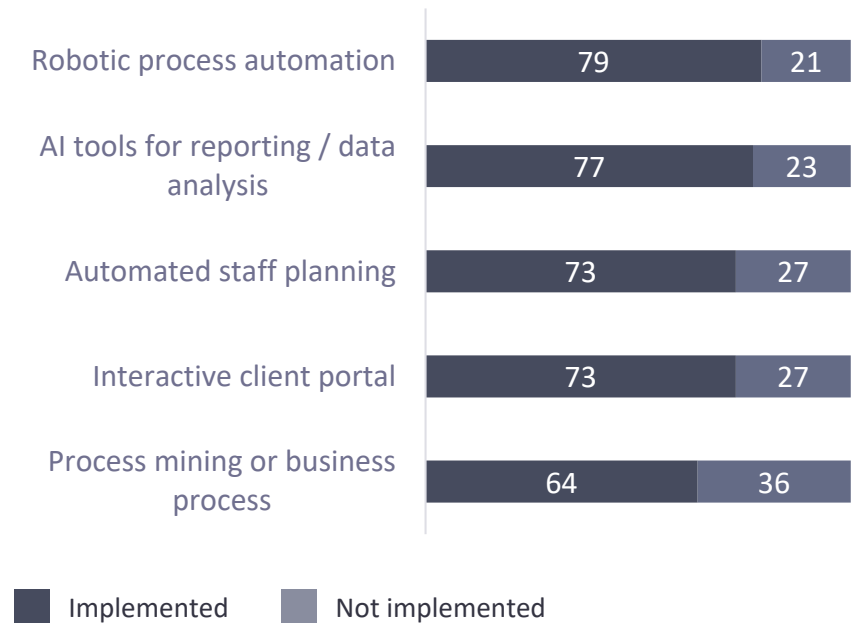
| | Implemented | Not implemented |
|---|---|---|
| Robotic process automation | 79 | 21 |
| AI tools for reporting / data analysis | 77 | 23 |
| Automated staff planning | 73 | 27 |
| Interactive client portal | 73 | 27 |
| Process mining or business process | 64 | 36 |

Implemented
Not implemented